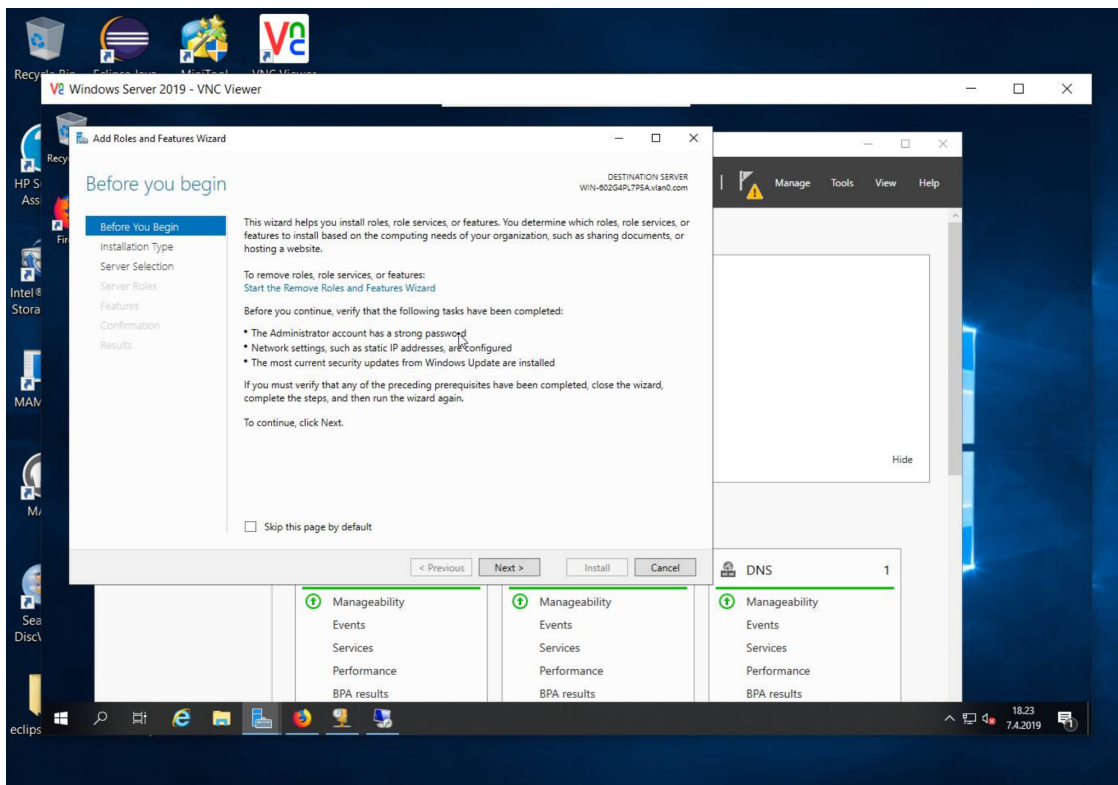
Recycle Bin Eclipse Java MiniTool VNC Viewer

Windows Server 2019 - VNC Viewer

Recycle

HP S Ass

Fir

Intel® Stora

MAM

M

Sea Disc\

eclips

Add Roles and Features Wizard

Before you begin

DESTINATION SERVER
WIN-602G4PL7P5A.vlan0.com

Before You Begin
Installation Type
Server Selection
Server Roles
Features
Confirmation
Results

This wizard helps you install roles, role services, or features. You determine which roles, role services, or features to install based on the computing needs of your organization, such as sharing documents, or hosting a website.

To remove roles, role services, or features:
Start the Remove Roles and Features Wizard

Before you continue, verify that the following tasks have been completed:

• The Administrator account has a strong password
• Network settings, such as static IP addresses, are configured
• The most current security updates from Windows Update are installed

If you must verify that any of the preceding prerequisites have been completed, close the wizard, complete the steps, and then run the wizard again.

To continue, click Next.

Skip this page by default

< Previous Next > Install Cancel

Manage Tools View Help

Hide

DNS 1

Manageability
Events
Services
Performance
BPA results

Manageability
Events
Services
Performance
BPA results

Manageability
Events
Services
Performance
BPA results

18.23
7.4.2019